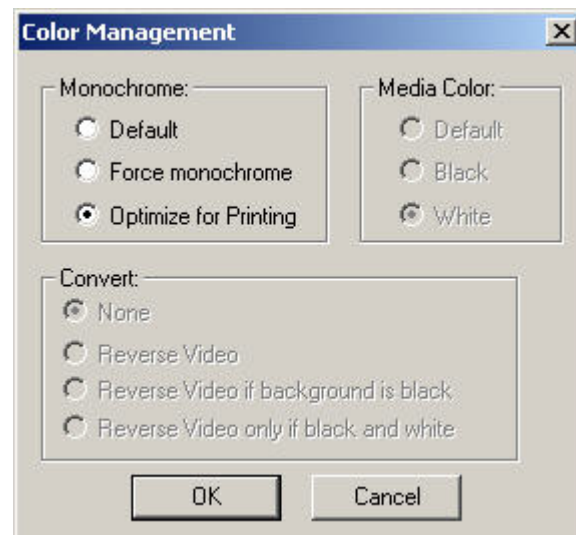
Color Management

X

Monochrome:

Default

Force monochrome

Optimize for Printing

Media Color:

Default

Black

White

Convert:

None

Reverse Video

Reverse Video if background is black

Reverse Video only if black and white

OK

Cancel